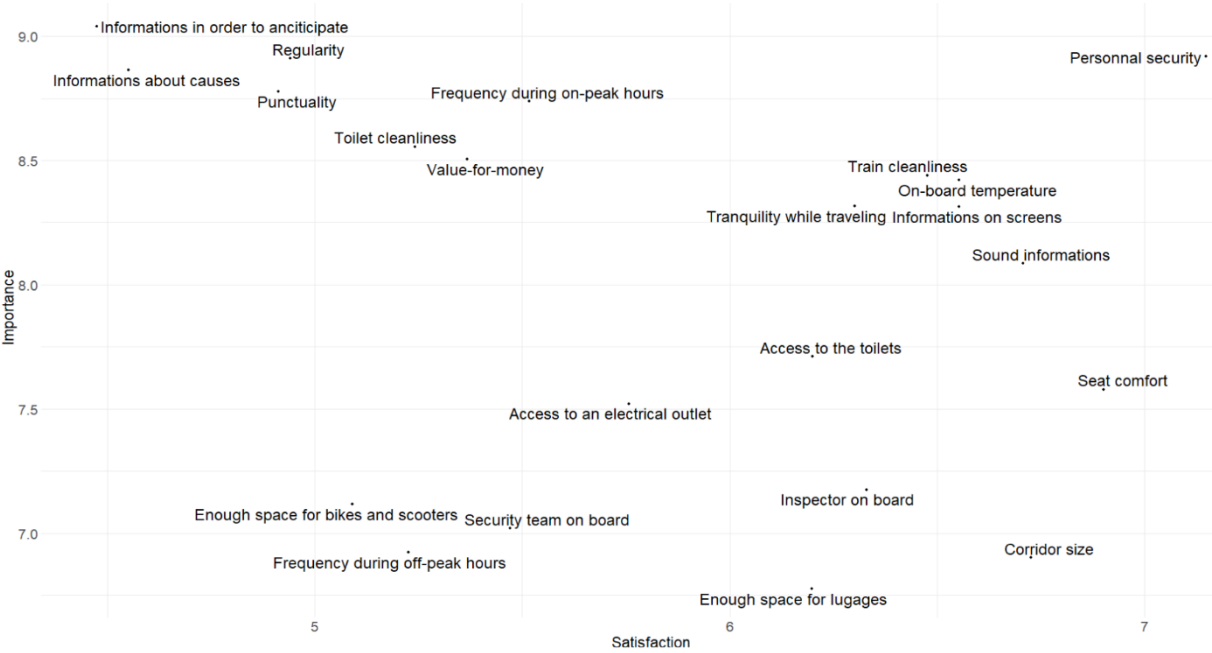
Informations in order to ancicipate
Regularity
Personnal security
Informations about causes
Punctuality
Frequency during on-peak hours
Toilet cleanliness
Value-for-money
Train cleanliness
On-board temperature
Tranquility while traveling
Informations on screens
Sound informations
Access to the toilets
Seat comfort
Access to an electrical outlet
Inspector on board
Enough space for bikes and scooters
Security team on board
Corridor size
Frequency during off-peak hours
Enough space for lugages

Importance
9.0
8.5
8.0
7.5
7.0

5
6
7
Satisfaction